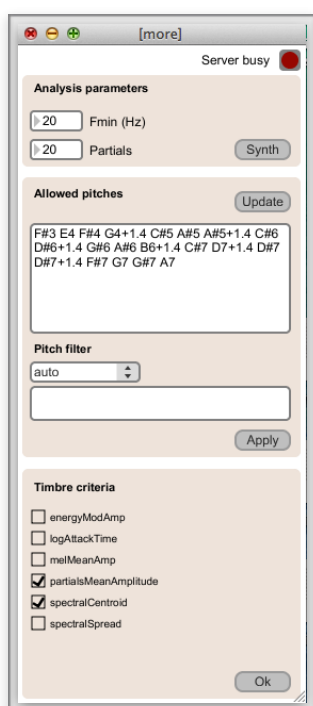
[more]

Server busy

Analysis parameters

20 Fmin (Hz)

20 Partials

Synth

Allowed pitches

Update

F#3 E4 F#4 G4+1.4 C#5 A#5 A#5+1.4 C#6 D#6+1.4 G#6 A#6 B6+1.4 C#7 D7+1.4 D#7 D#7+1.4 F#7 G7 G#7 A7

Pitch filter

auto

Apply

Timbre criteria

energyModAmp
logAttackTime
melMeanAmp
partialsMeanAmplitude
spectralCentroid
spectralSpread

Ok